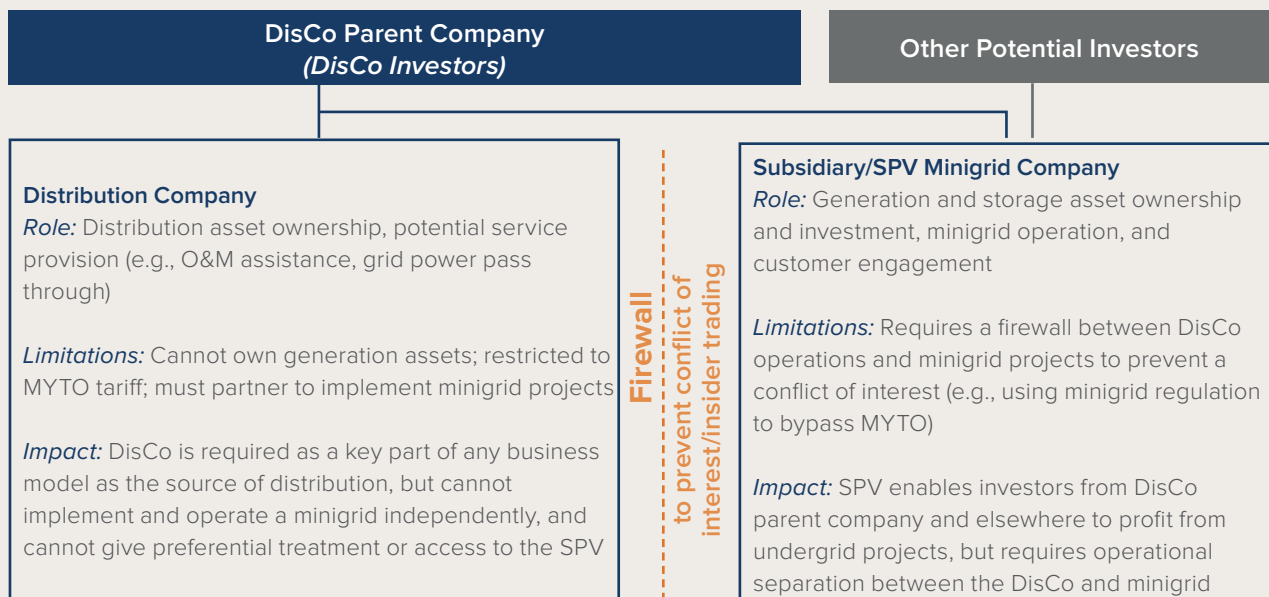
DisCo Parent Company
(DisCo Investors)

Other Potential Investors

Distribution Company
Role: Distribution asset ownership, potential service provision (e.g., O&M assistance, grid power pass through)

Limitations: Cannot own generation assets; restricted to MYTO tariff; must partner to implement minigrid projects

Impact: DisCo is required as a key part of any business model as the source of distribution, but cannot implement and operate a minigrid independently, and cannot give preferential treatment or access to the SPV

Firewall
to prevent conflict of interest/insider trading

Subsidiary/SPV Minigrid Company
Role: Generation and storage asset ownership and investment, minigrid operation, and customer engagement

Limitations: Requires a firewall between DisCo operations and minigrid projects to prevent a conflict of interest (e.g., using minigrid regulation to bypass MYTO)

Impact: SPV enables investors from DisCo parent company and elsewhere to profit from undergrid projects, but requires operational separation between the DisCo and minigrid